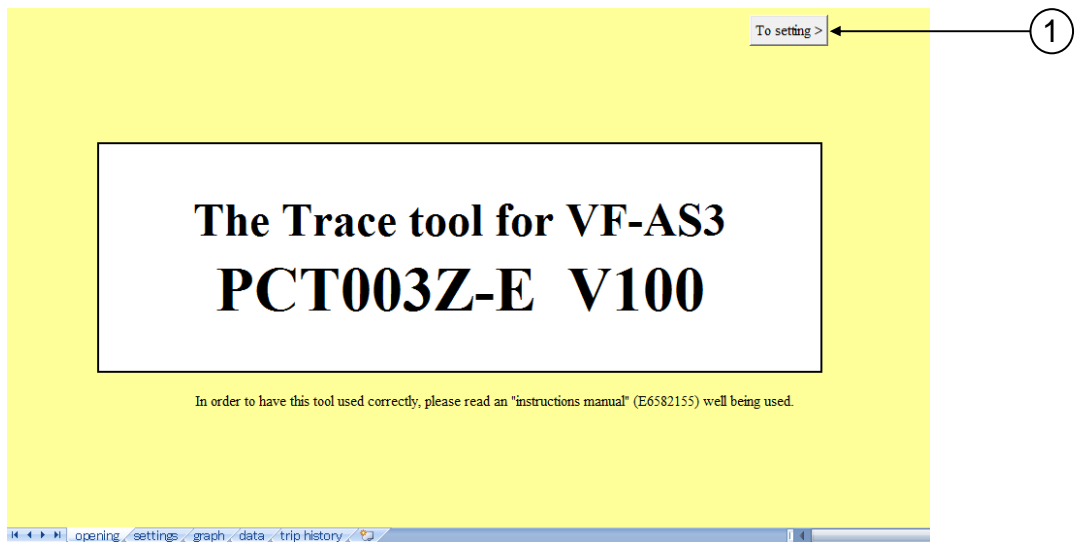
To setting >

1

The Trace tool for VF-AS3
PCT003Z-E V100

In order to have this tool used correctly, please read an "instructions manual" (E6582155) well being used.

opening settings graph data trip history